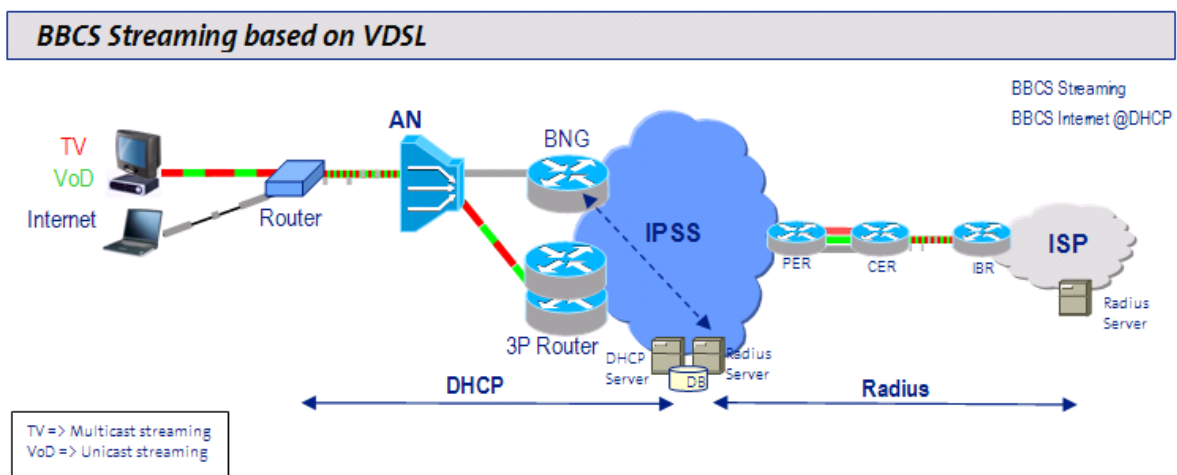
BBCS Streaming based on VDSL

BBCS Streaming
BBCS Internet @DHCP

TV
VoD
Internet

Router

AN

BNG

IPSS

3P Router

PER
CER
IBR

ISP

Radius Server

DHCP Server
Radius Server
DB

DHCP
Radius

TV => Multicast streaming
VoD => Unicast streaming